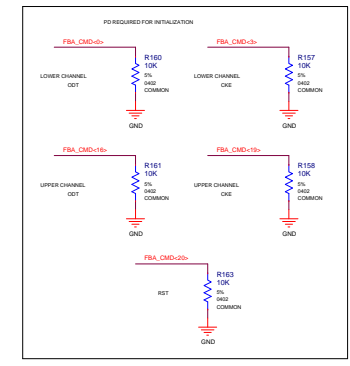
PD REQUIRED FOR INITIALIZATION

FBA_CMD<0>
LOWER CHANNEL
ODT
R160
10K
5%
0402
COMMON
GND

FBA_CMD<3>
LOWER CHANNEL
CKE
R157
10K
5%
0402
COMMON
GND

FBA_CMD<16>
UPPER CHANNEL
ODT
R161
10K
5%
0402
COMMON
GND

FBA_CMD<19>
UPPER CHANNEL
CKE
R158
10K
5%
0402
COMMON
GND

FBA_CMD<20>
RST
R163
10K
5%
0402
COMMON
GND